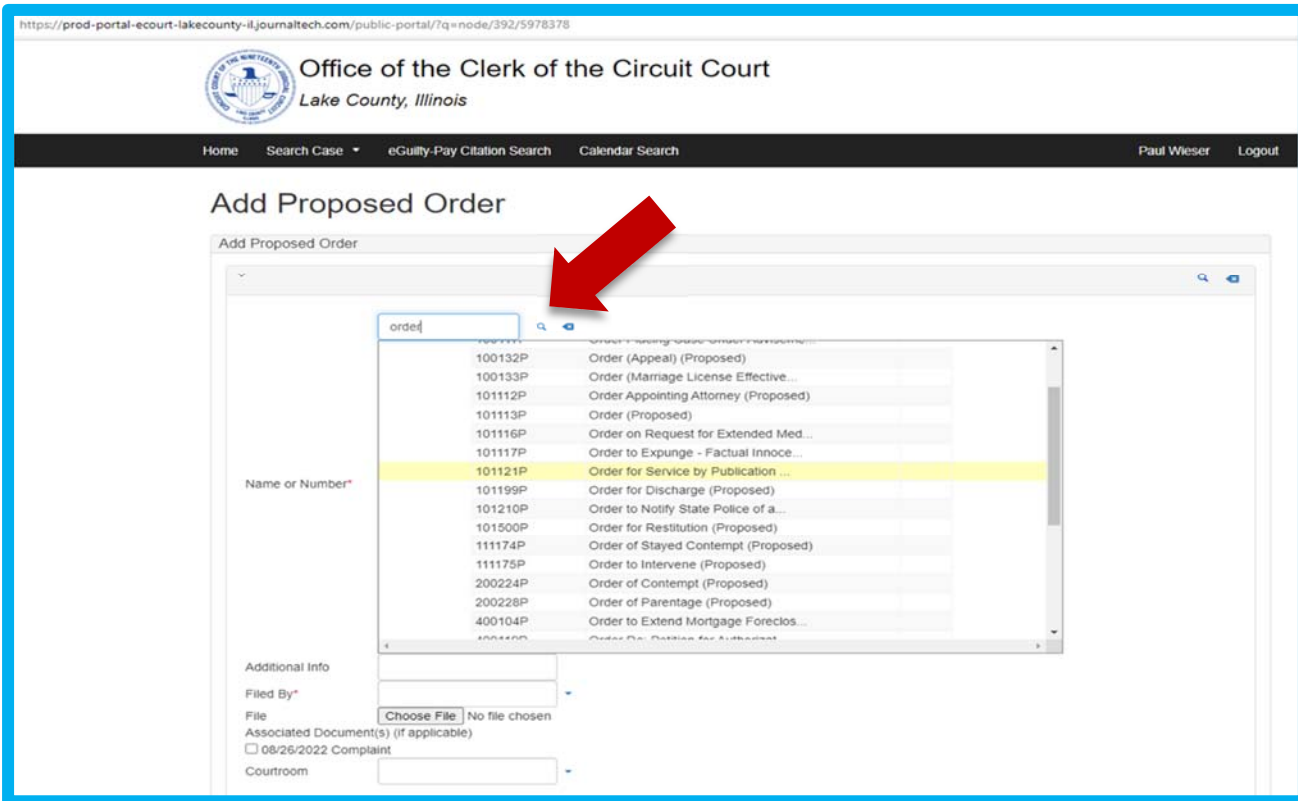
https://prod-portal-ecourt-lakecounty-il.journaltech.com/public-portal/?q=node/392/5978378

Office of the Clerk of the Circuit Court
Lake County, Illinois

Home Search Case eGuilty-Pay Citation Search Calendar Search Paul Wieser Logout

Add Proposed Order

Add Proposed Order

order

| | |
|---|---|
| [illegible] | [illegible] |
| 100132P | Order (Appeal) (Proposed) |
| 100133P | Order (Marriage License Effective... |
| 101112P | Order Appointing Attorney (Proposed) |
| 101113P | Order (Proposed) |
| 101116P | Order on Request for Extended Med... |
| 101117P | Order to Expunge - Factual Innoce... |
| 101121P | Order for Service by Publication ... |
| 101199P | Order for Discharge (Proposed) |
| 101210P | Order to Notify State Police of a... |
| 101500P | Order for Restitution (Proposed) |
| 111174P | Order of Stayed Contempt (Proposed) |
| 111175P | Order to Intervene (Proposed) |
| 200224P | Order of Contempt (Proposed) |
| 200228P | Order of Parentage (Proposed) |
| 400104P | Order to Extend Mortgage Foreclos... |
| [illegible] | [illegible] |

Name or Number*

Additional Info

Filed By*

File Choose File No file chosen

Associated Document(s) (if applicable)

08/26/2022 Complaint

Courtroom